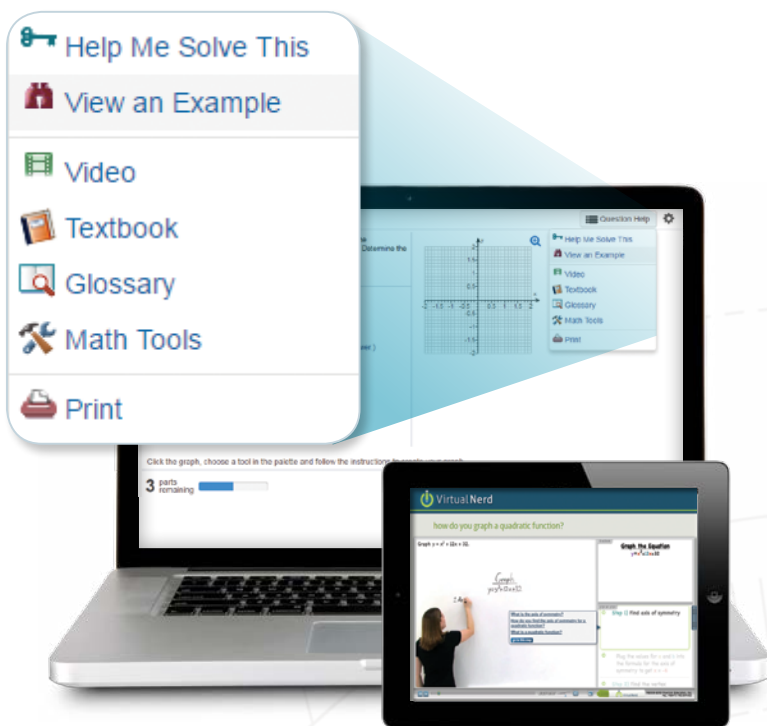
Help Me Solve This
View an Example
Video
Textbook
Glossary
Math Tools
Print

Question Help
Help Me Solve This
View an Example
Video
Textbook
Glossary
Math Tools
Print

Determine the

wer.)

Click the graph, choose a tool in the palette and follow the instructions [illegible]

3 parts remaining

Virtual Nerd
how do you graph a quadratic function?
Graph $y = x^2 + 12x + 32$.
Graph the Equation
Step 1 Find axis of symmetry
What is the axis of symmetry?
How do you find the axis of symmetry for a quadratic function?
What is a quadratic function?